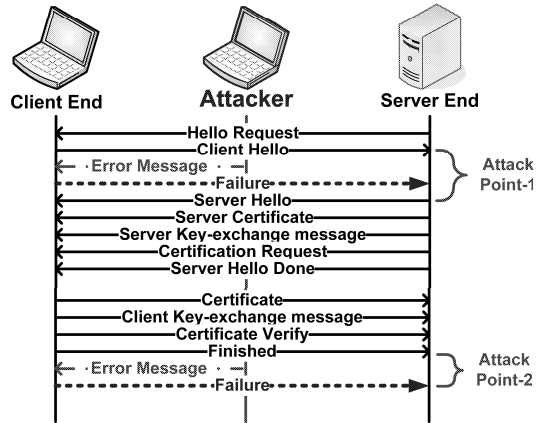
Client End

Attacker

Server End

Hello Request

Client Hello

Error Message

Failure

Attack Point-1

Server Hello

Server Certificate

Server Key-exchange message

Certification Request

Server Hello Done

Certificate

Client Key-exchange message

Certificate Verify

Finished

Error Message

Failure

Attack Point-2